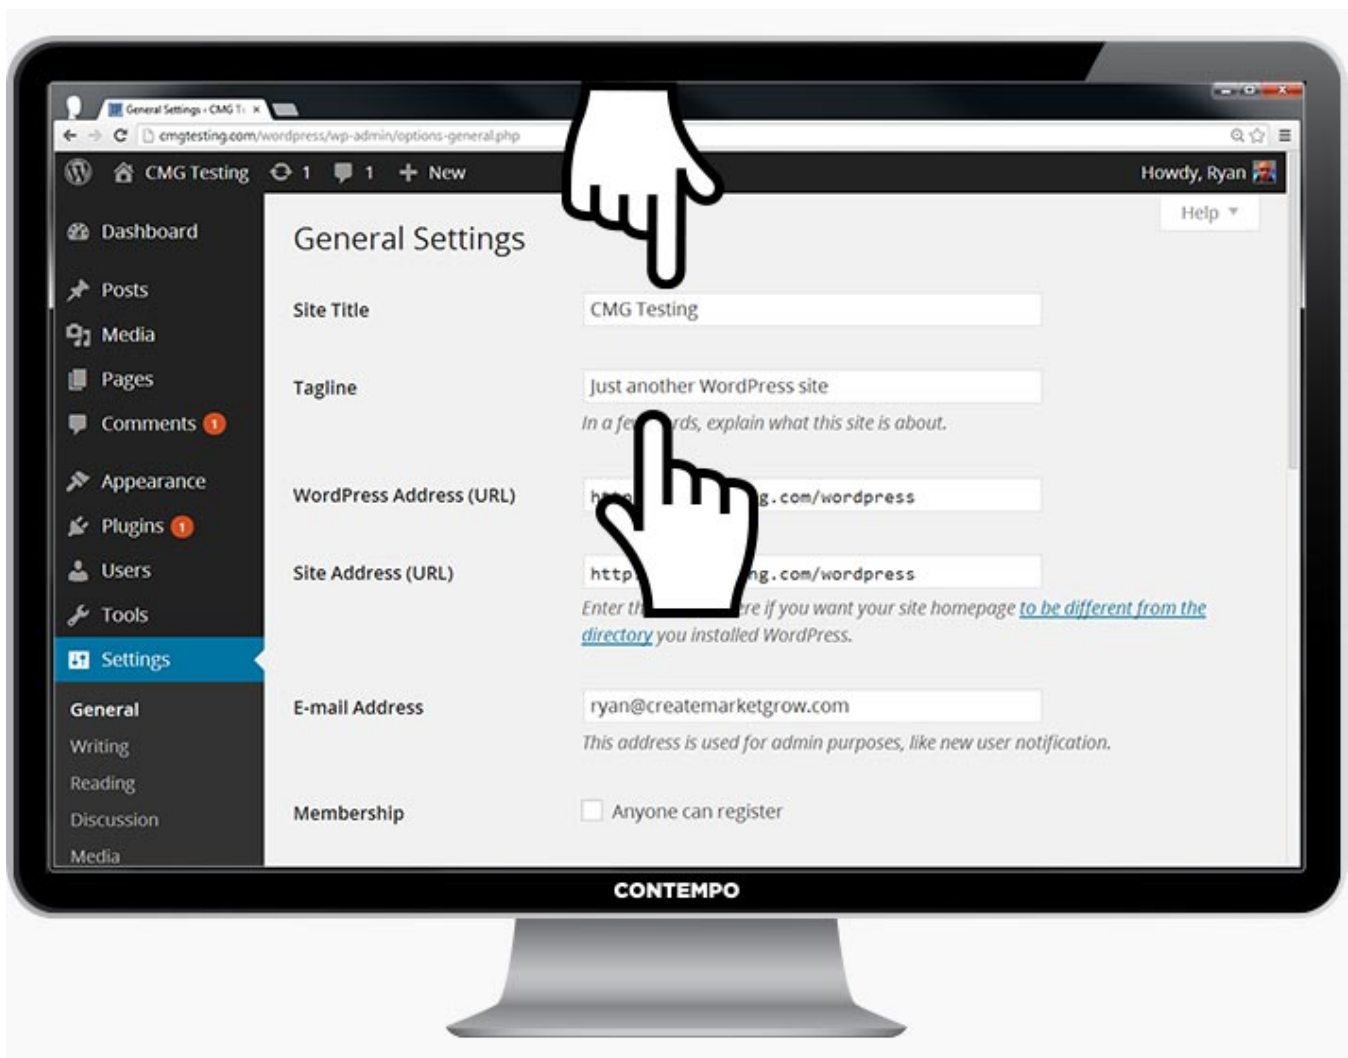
General Settings ‹ CMG T ×

cmgtesting.com/wordpress/wp-admin/options-general.php

CMG Testing 1 1 New Howdy, Ryan

Dashboard
Posts
Media
Pages
Comments 1
Appearance
Plugins 1
Users
Tools
Settings
General
Writing
Reading
Discussion
Media

Help

General Settings

Site Title CMG Testing

Tagline Just another WordPress site
In a fe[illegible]rds, explain what this site is about.

WordPress Address (URL) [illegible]g.com/wordpress

Site Address (URL) http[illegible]ng.com/wordpress
Enter th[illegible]re if you want your site homepage to be different from the directory you installed WordPress.

E-mail Address ryan@createmarketgrow.com
This address is used for admin purposes, like new user notification.

Membership Anyone can register

CONTEMPO